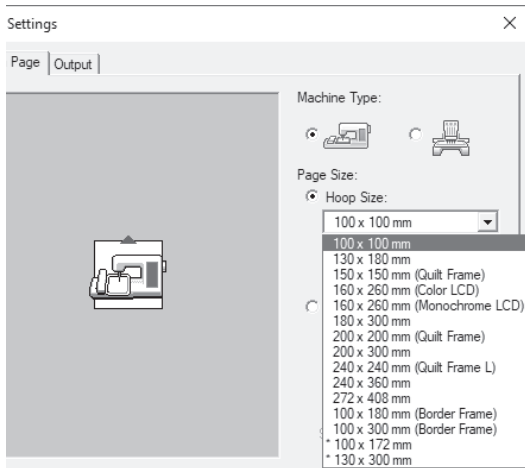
Settings

×

Page | Output

Machine Type:

Page Size:

Hoop Size:

100 x 100 mm

100 x 100 mm
130 x 180 mm
150 x 150 mm (Quilt Frame)
160 x 260 mm (Color LCD)
160 x 260 mm (Monochrome LCD)
180 x 300 mm
200 x 200 mm (Quilt Frame)
200 x 300 mm
240 x 240 mm (Quilt Frame L)
240 x 360 mm
272 x 408 mm
100 x 180 mm (Border Frame)
100 x 300 mm (Border Frame)
* 100 x 172 mm
* 130 x 300 mm